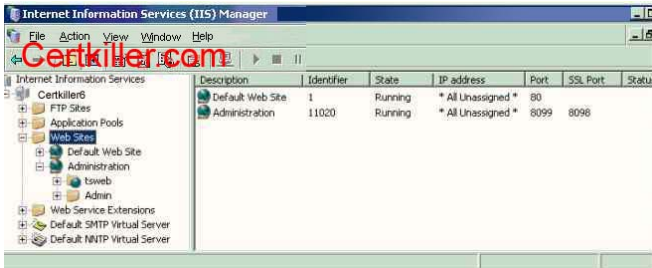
Internet Information Services (IIS) Manager

File Action View Window Help

Certkiller.com

Internet Information Services
Certkiller6
FTP Sites
Application Pools
Web Sites
Default Web Site
Administration
tsweb
Admin
Web Service Extensions
Default SMTP Virtual Server
Default NNTP Virtual Server

| Description | Identifier | State | IP address | Port | SSL Port | Status |
|---|---|---|---|---|---|---|
| Default Web Site | 1 | Running | * All Unassigned * | 80 | | |
| Administration | 11020 | Running | * All Unassigned * | 8099 | 8098 | |